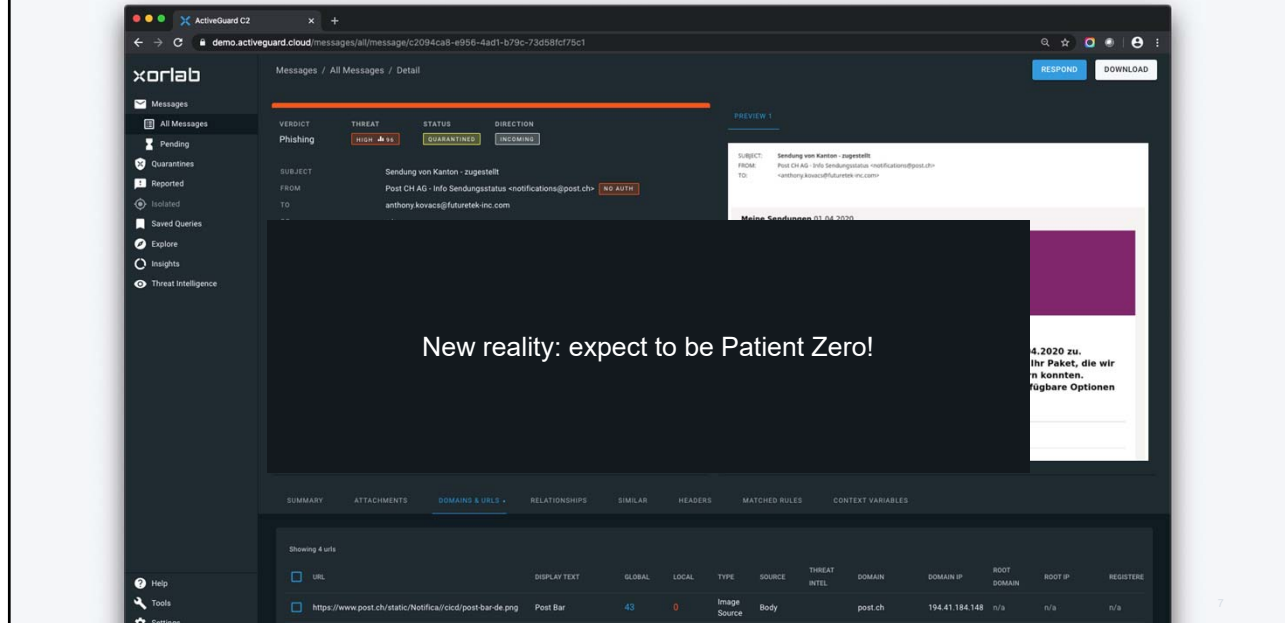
ActiveGuard C2

demo.activeguard.cloud/messages/all/message/c2094ca8-e956-4ad1-b79c-73d58fcf75c1

xorlab

Messages / All Messages / Detail

RESPOND

DOWNLOAD

Messages
All Messages
Pending
Quarantines
Reported
Isolated
Saved Queries
Explore
Insights
Threat Intelligence

VERDICT
Phishing

THREAT
HIGH 96

STATUS
QUARANTINED

DIRECTION
INCOMING

PREVIEW 1

SUBJECT Sendung von Kanton - zugestellt
FROM Post CH AG - Info Sendungsstatus <notifications@post.ch> NO AUTH
TO anthony.kovacs@futuretek-inc.com

SUBJECT: Sendung von Kanton - zugestellt
FROM: Post CH AG - Info Sendungsstatus <notifications@post.ch>
TO: <anthony.kovacs@futuretek-inc.com>

Meine Sendungen 01.04.2020

New reality: expect to be Patient Zero!

4.2020 zu.
Ihr Paket, die wir
n konnten.
fügbare Optionen

SUMMARY
ATTACHMENTS
DOMAINS & URLS
RELATIONSHIPS
SIMILAR
HEADERS
MATCHED RULES
CONTEXT VARIABLES

Showing 4 urls

| URL | DISPLAY TEXT | GLOBAL | LOCAL | TYPE | SOURCE | THREAT INTEL | DOMAIN | DOMAIN IP | ROOT DOMAIN | ROOT IP | REGISTERE |
|---|---|---|---|---|---|---|---|---|---|---|---|
| https://www.post.ch/static/Notifica//cicd/post-bar-de.png | Post Bar | 43 | 0 | Image Source | Body | | post.ch | 194.41.184.148 | n/a | n/a | n/a |

Help
Tools
Settings

7